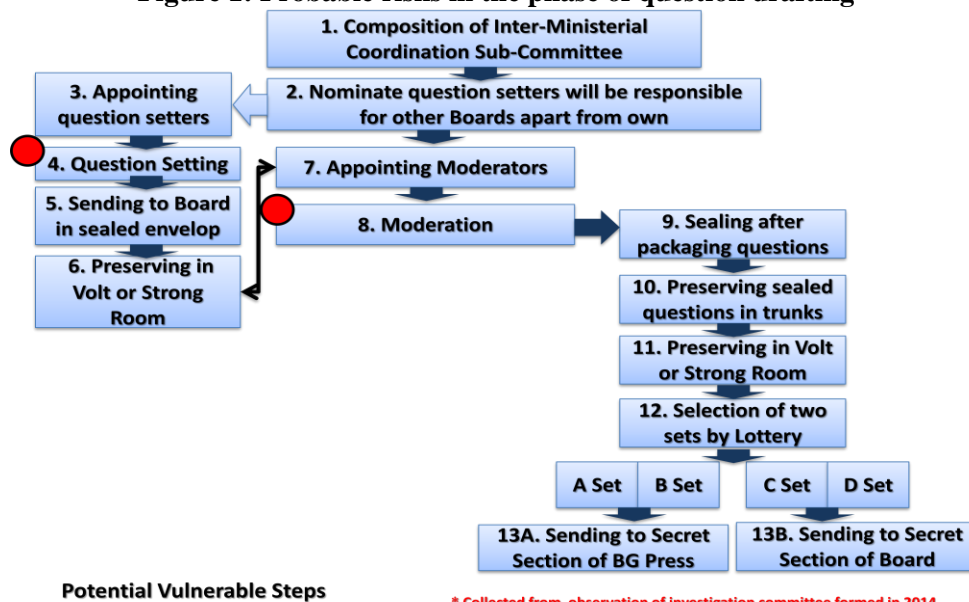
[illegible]

1. Composition of Inter-Ministerial Coordination Sub-Committee

3. Appointing question setters

2. Nominate question setters will be responsible for other Boards apart from own

4. Question Setting

7. Appointing Moderators

5. Sending to Board in sealed envelop

8. Moderation

9. Sealing after packaging questions

6. Preserving in Volt or Strong Room

10. Preserving sealed questions in trunks

11. Preserving in Volt or Strong Room

12. Selection of two sets by Lottery

A Set

B Set

C Set

D Set

13A. Sending to Secret Section of BG Press

13B. Sending to Secret Section of Board

Potential Vulnerable Steps

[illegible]